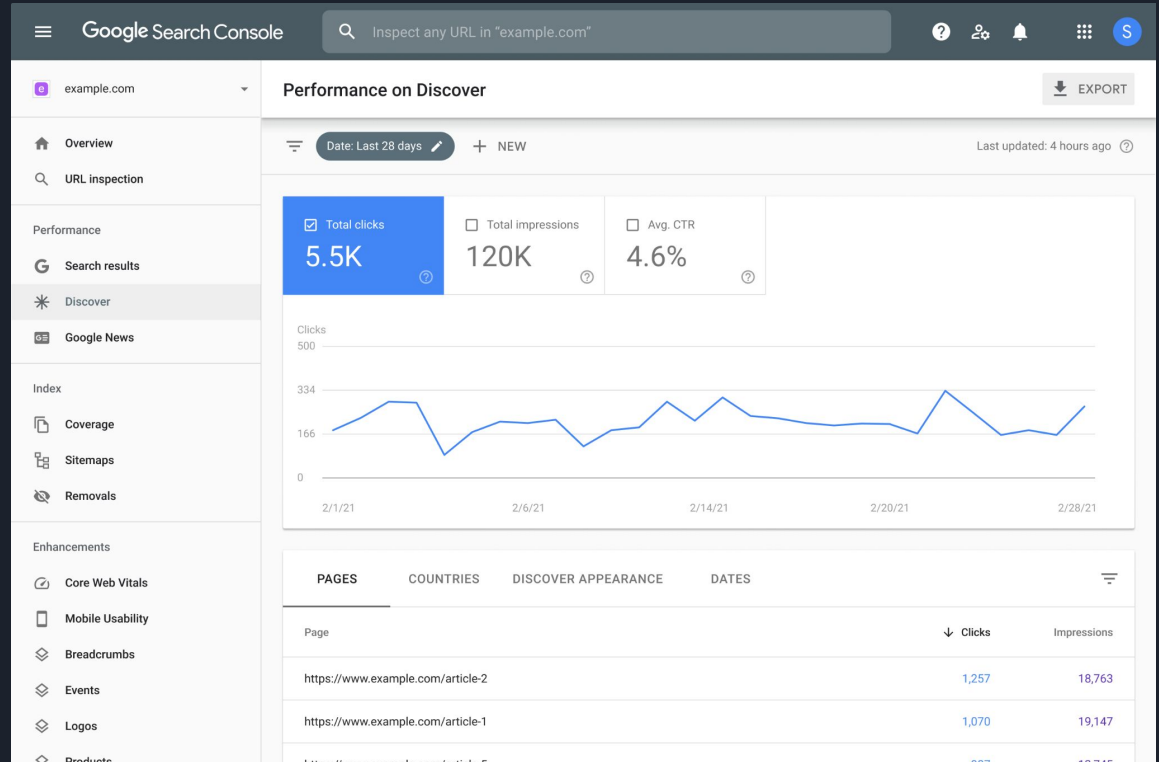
Google Search Console

Inspect any URL in "example.com"

S

e example.com

Overview
URL inspection

Performance
Search results
Discover
Google News

Index
Coverage
Sitemaps
Removals

Enhancements
Core Web Vitals
Mobile Usability
Breadcrumbs
Events
Logos
Products

Performance on Discover

EXPORT

Date: Last 28 days

NEW

Last updated: 4 hours ago

Total clicks
5.5K

Total impressions
120K

Avg. CTR
4.6%

Clicks
500
334
166
0

2/1/21
2/6/21
2/14/21
2/20/21
2/28/21

PAGES
COUNTRIES
DISCOVER APPEARANCE
DATES

| Page | Clicks | Impressions |
|---|---|---|
| https://www.example.com/article-2 | 1,257 | 18,763 |
| https://www.example.com/article-1 | 1,070 | 19,147 |
| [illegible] | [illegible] | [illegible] |